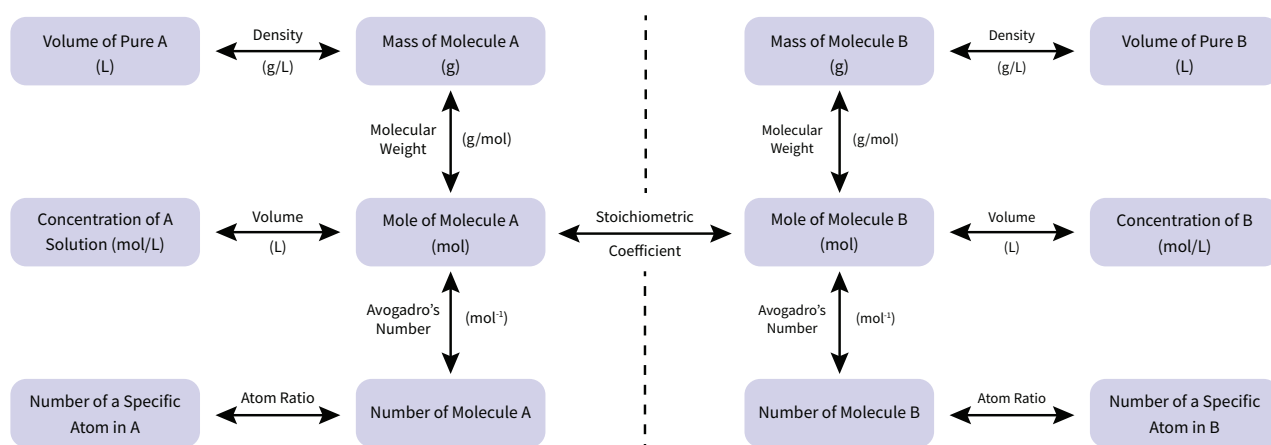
Volume of Pure A (L)

Density (g/L)

Mass of Molecule A (g)

Molecular Weight (g/mol)

Concentration of A Solution (mol/L)

Volume (L)

Mole of Molecule A (mol)

Avogadro's Number ($mol^{-1}$)

Number of a Specific Atom in A

Atom Ratio

Number of Molecule A

Stoichiometric Coefficient

Mass of Molecule B (g)

Density (g/L)

Volume of Pure B (L)

Molecular Weight (g/mol)

Mole of Molecule B (mol)

Volume (L)

Concentration of B (mol/L)

Avogadro's Number ($mol^{-1}$)

Number of Molecule B

Atom Ratio

Number of a Specific Atom in B